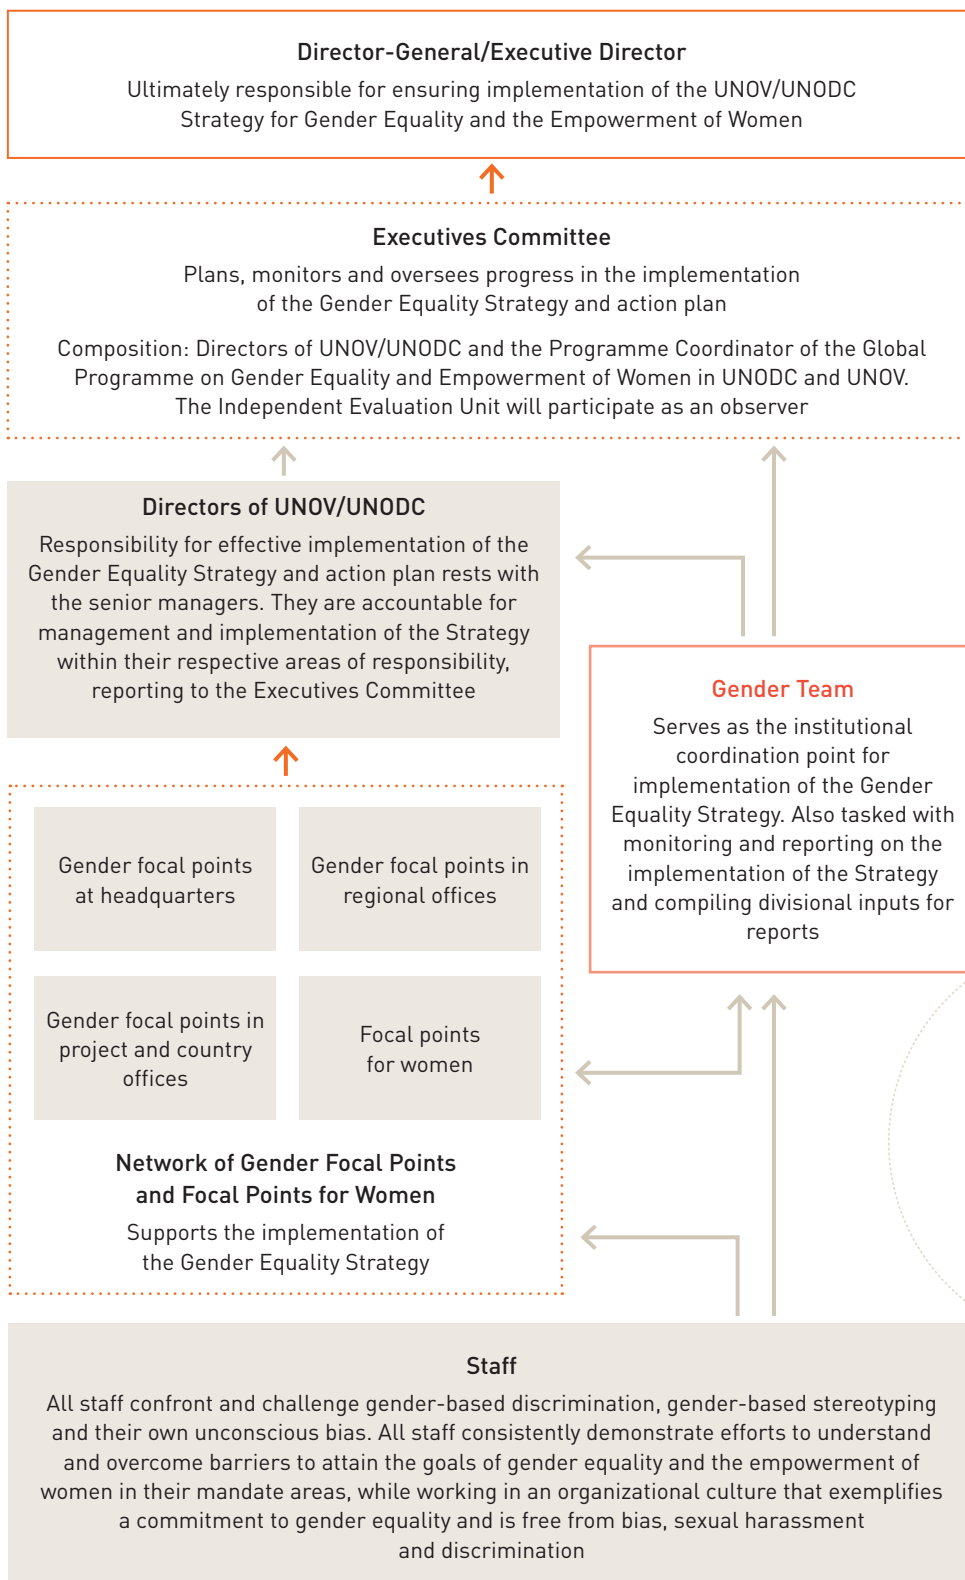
Director-General/Executive Director

Ultimately responsible for ensuring implementation of the UNOV/UNODC Strategy for Gender Equality and the Empowerment of Women

Executives Committee

Plans, monitors and oversees progress in the implementation of the Gender Equality Strategy and action plan

Composition: Directors of UNOV/UNODC and the Programme Coordinator of the Global Programme on Gender Equality and Empowerment of Women in UNODC and UNOV. The Independent Evaluation Unit will participate as an observer

Directors of UNOV/UNODC

Responsibility for effective implementation of the Gender Equality Strategy and action plan rests with the senior managers. They are accountable for management and implementation of the Strategy within their respective areas of responsibility, reporting to the Executives Committee

Gender Team

Serves as the institutional coordination point for implementation of the Gender Equality Strategy. Also tasked with monitoring and reporting on the implementation of the Strategy and compiling divisional inputs for reports

Gender focal points at headquarters

Gender focal points in regional offices

Gender focal points in project and country offices

Focal points for women

Network of Gender Focal Points and Focal Points for Women

Supports the implementation of the Gender Equality Strategy

Staff

All staff confront and challenge gender-based discrimination, gender-based stereotyping and their own unconscious bias. All staff consistently demonstrate efforts to understand and overcome barriers to attain the goals of gender equality and the empowerment of women in their mandate areas, while working in an organizational culture that exemplifies a commitment to gender equality and is free from bias, sexual harassment and discrimination